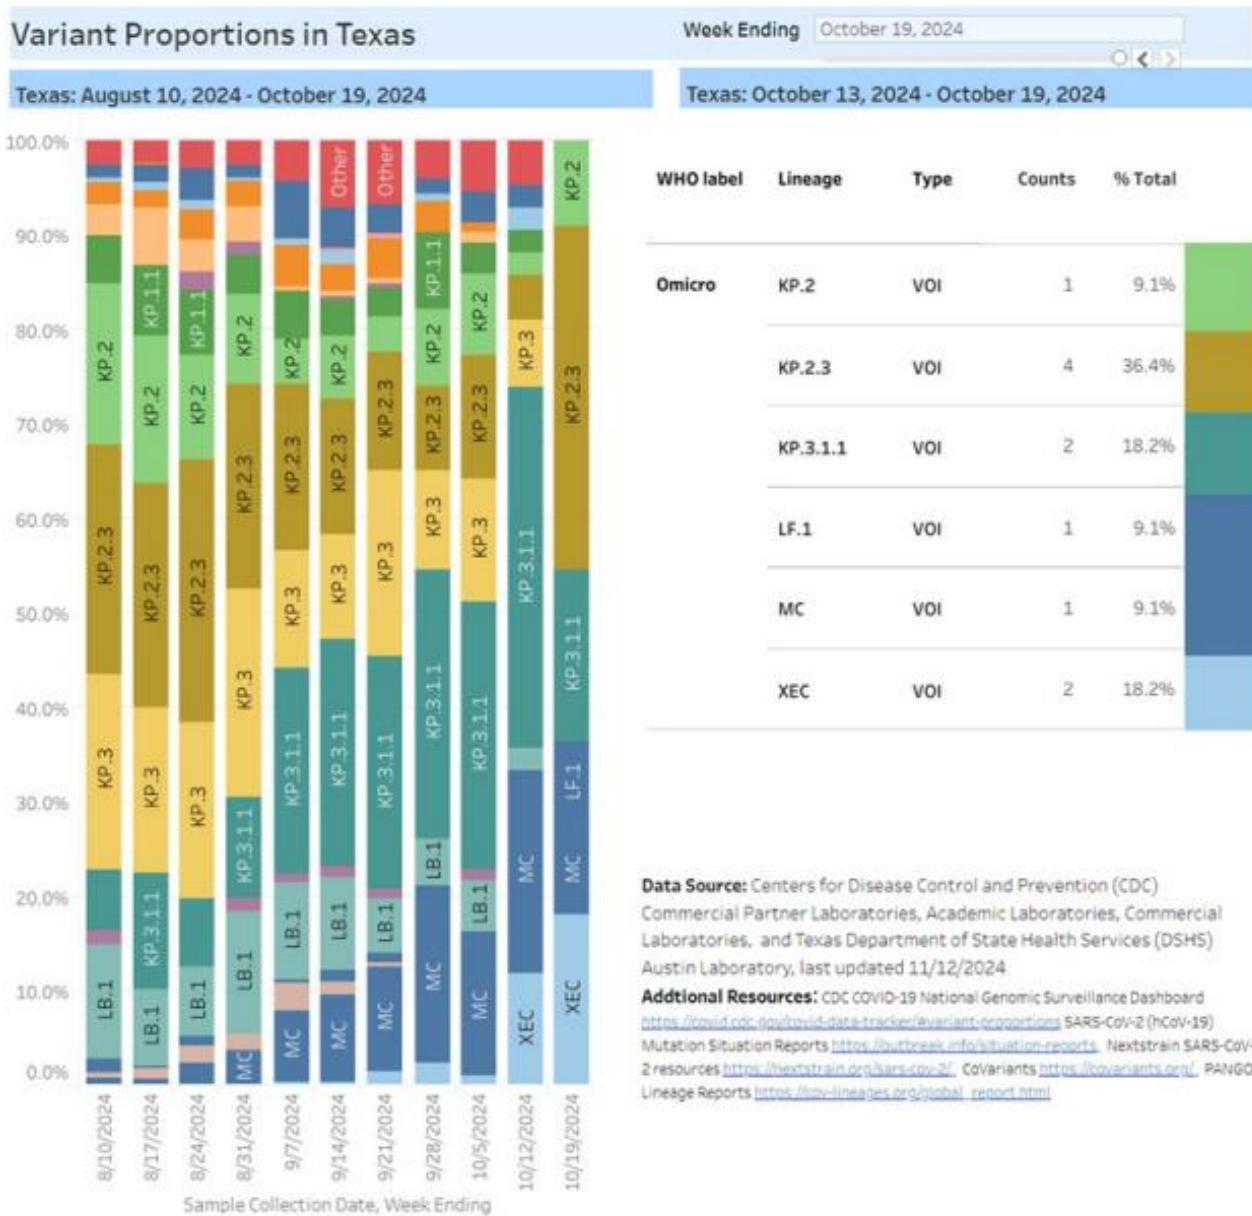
Variant Proportions in Texas

Week Ending October 19, 2024

Texas: August 10, 2024 - October 19, 2024

Texas: October 13, 2024 - October 19, 2024

100.0%
90.0%
80.0%
70.0%
60.0%
50.0%
40.0%
30.0%
20.0%
10.0%
0.0%

KP.2
KP.2.3
KP.3
LB.1

KP.1.1
KP.2
KP.2.3
KP.3
KP.3.1.1
LB.1

KP.1.1
KP.2
KP.2.3
KP.3
LB.1

KP.2
KP.2.3
KP.3
KP.3.1.1
LB.1
MC

KP.2
KP.2.3
KP.3
KP.3.1.1
LB.1
MC

Other
KP.2
KP.2.3
KP.3
KP.3.1.1
LB.1
MC

Other
KP.2.3
KP.3
KP.3.1.1
LB.1
MC

KP.1.1
KP.2
KP.2.3
KP.3
KP.3.1.1
LB.1
MC

KP.2
KP.2.3
KP.3
KP.3.1.1
LB.1
MC

KP.3
KP.3.1.1
MC
XEC

KP.2
KP.2.3
KP.3.1.1
LF.1
MC
XEC

8/10/2024
8/17/2024
8/24/2024
8/31/2024
9/7/2024
9/14/2024
9/21/2024
9/28/2024
10/5/2024
10/12/2024
10/19/2024

Sample Collection Date, Week Ending

| WHO label | Lineage | Type | Counts | % Total |
|---|---|---|---|---|
| Omicro | KP.2 | VOI | 1 | 9.1% |
| | KP.2.3 | VOI | 4 | 36.4% |
| | KP.3.1.1 | VOI | 2 | 18.2% |
| | LF.1 | VOI | 1 | 9.1% |
| | MC | VOI | 1 | 9.1% |
| | XEC | VOI | 2 | 18.2% |

Data Source: Centers for Disease Control and Prevention (CDC) Commercial Partner Laboratories, Academic Laboratories, Commercial Laboratories, and Texas Department of State Health Services (DSHS) Austin Laboratory, last updated 11/12/2024

Addtional Resources: CDC COVID-19 National Genomic Surveillance Dashboard https://covid.cdc.gov/covid-data-tracker/#variant-proportions SARS-CoV-2 (hCoV-19) Mutation Situation Reports https://outbreak.info/situation-reports Nextstrain SARS-CoV-2 resources https://nextstrain.org/sars-cov-2/ CoVariants https://covariants.org/ PANGO Lineage Reports https://cov-lineages.org/global_report.html